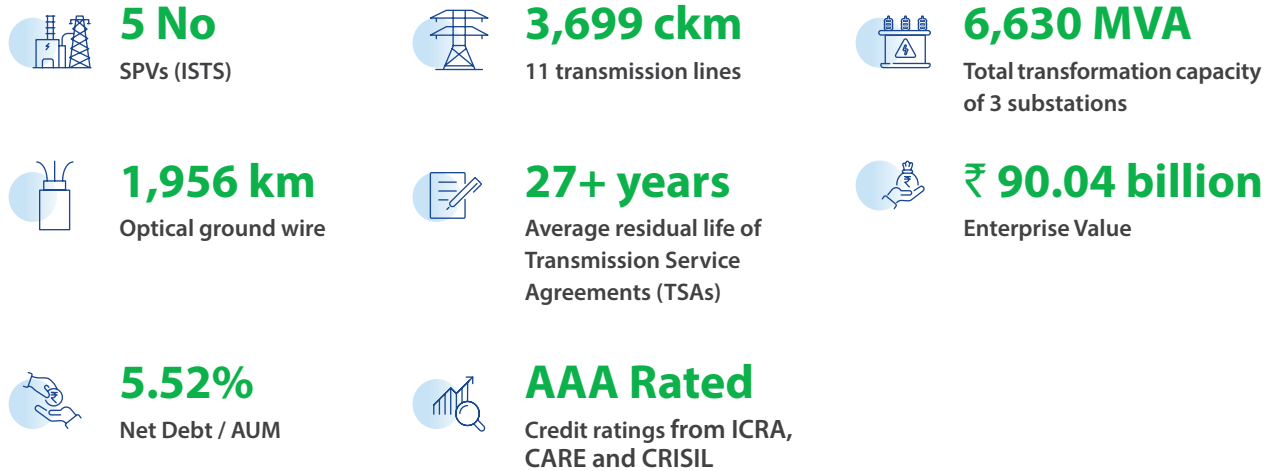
5 No
SPVs (ISTS)

3,699 ckm
11 transmission lines

6,630 MVA
Total transformation capacity of 3 substations

1,956 km
Optical ground wire

27+ years
Average residual life of Transmission Service Agreements (TSAs)

₹ 90.04 billion
Enterprise Value

5.52%
Net Debt / AUM

AAA Rated
Credit ratings from ICRA, CARE and CRISIL